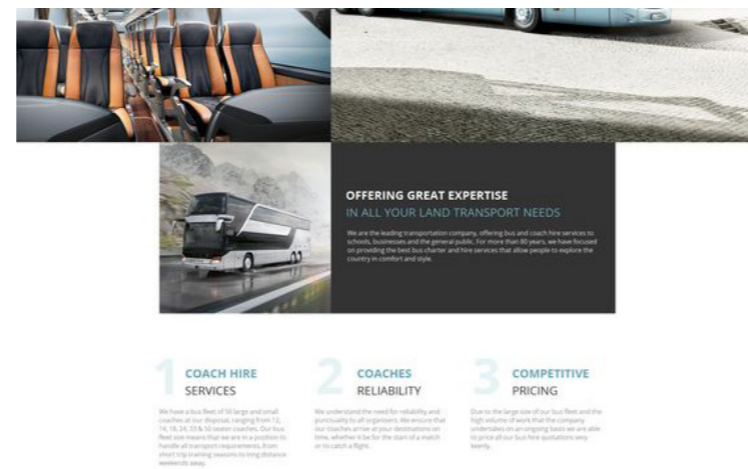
OFFERING GREAT EXPERTISE
IN ALL YOUR LAND TRANSPORT NEEDS

We are the leading transportation company, offering bus and coach hire services to schools, businesses and the general public. For more than 80 years, we have focused on providing the best bus charter and hire services that allow people to explore the country in comfort and style.

1 COACH HIRE SERVICES

We have a bus fleet of 50 large and small coaches at our disposal, ranging from 12, 14, 18, 24, 33 & 50 seater coaches. Our bus fleet size means that we are in a position to handle all transport requirements, from short trip training sessions to long distance weekends away.

2 COACHES RELIABILITY

We understand the need for reliability and punctuality to all organisers. We ensure that our coaches arrive at your destinations on time, whether it be for the start of a match or to catch a flight.

3 COMPETITIVE PRICING

Due to the large size of our bus fleet and the high volume of work that the company undertakes on an ongoing basis we are able to price all our bus hire quotations very keenly.